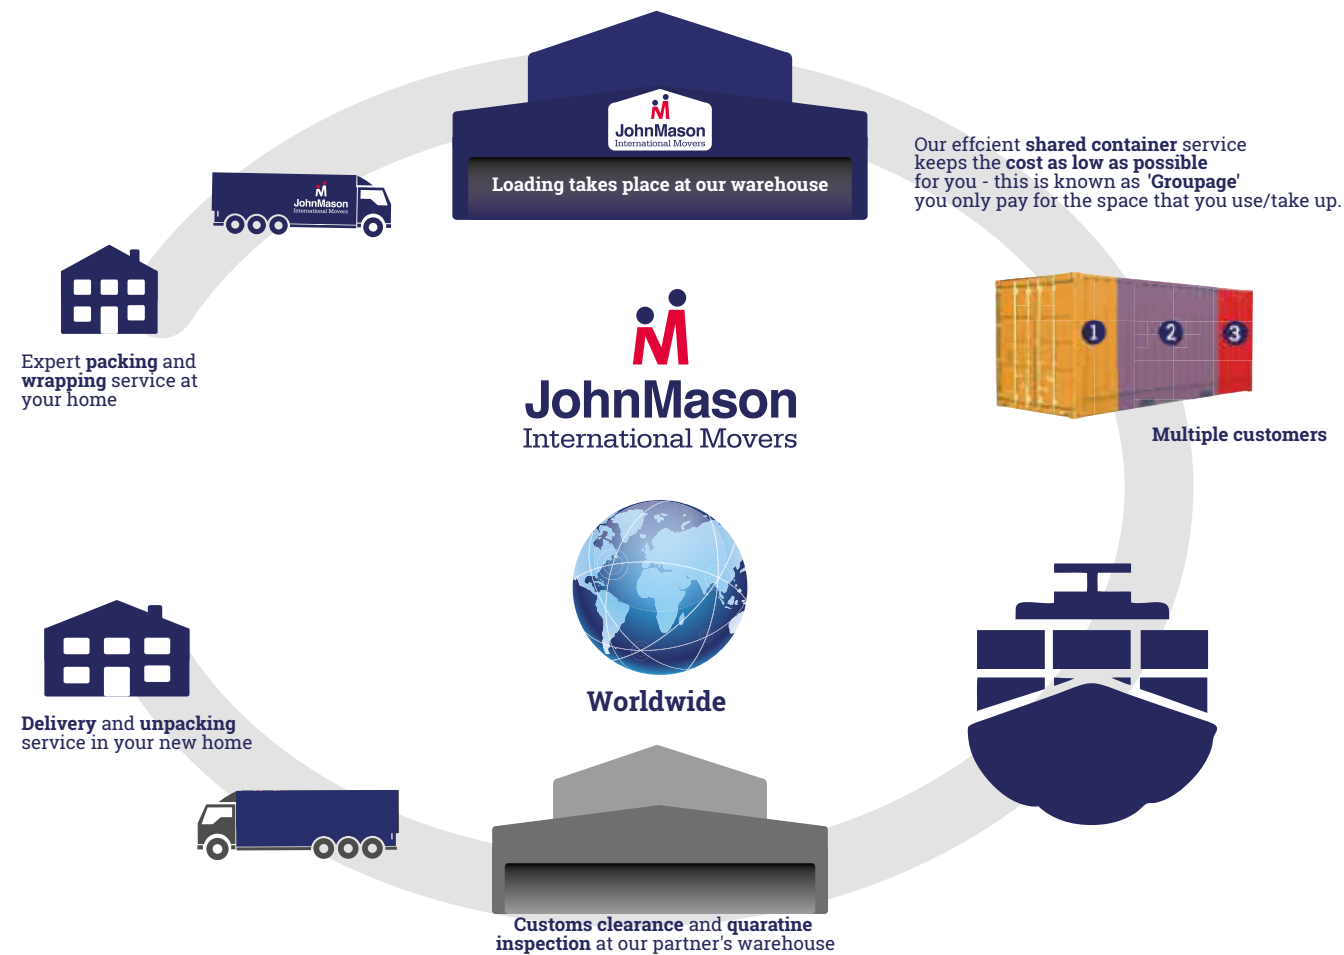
JohnMason
International Movers

Loading takes place at our warehouse

JohnMason
International Movers

Our effcient shared container service keeps the cost as low as possible for you - this is known as 'Groupage' you only pay for the space that you use/take up.

Expert packing and wrapping service at your home

JohnMason
International Movers

1 2 3

Multiple customers

Worldwide

Delivery and unpacking service in your new home

Customs clearance and quaratine inspection at our partner's warehouse